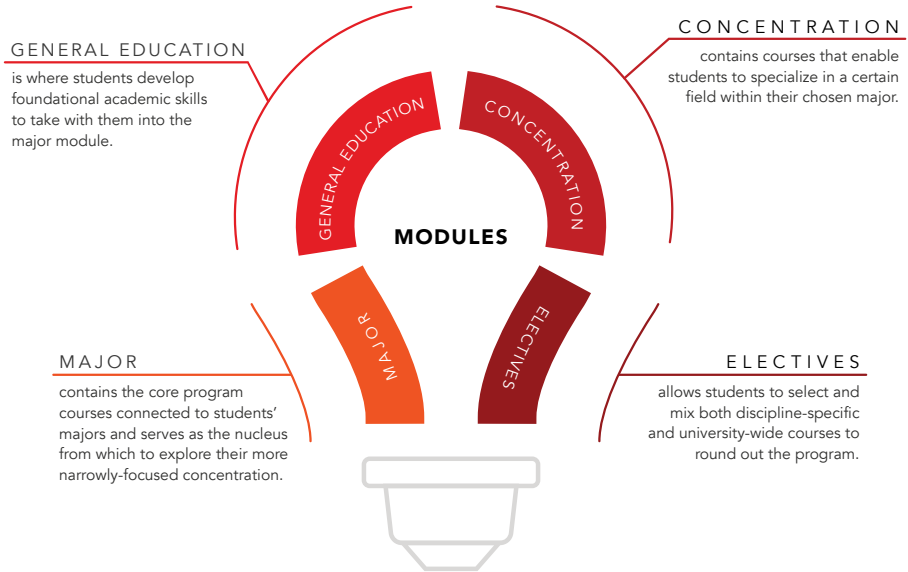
GENERAL EDUCATION
is where students develop foundational academic skills to take with them into the major module.

CONCENTRATION
contains courses that enable students to specialize in a certain field within their chosen major.

GENERAL EDUCATION

CONCENTRATION

MODULES

MAJOR

ELECTIVES

MAJOR
contains the core program courses connected to students' majors and serves as the nucleus from which to explore their more narrowly-focused concentration.

ELECTIVES
allows students to select and mix both discipline-specific and university-wide courses to round out the program.